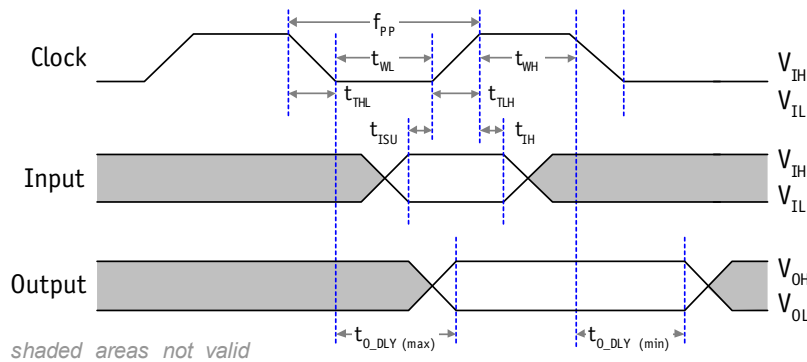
$f_{PP}$

Clock

$t_{WL}$

$t_{WH}$

$V_{IH}$

$V_{IL}$

$t_{THL}$

$t_{TLH}$

$t_{ISU}$

$t_{IH}$

Input

$V_{IH}$

$V_{IL}$

Output

$V_{OH}$

$V_{OL}$

$t_{O\_DLY}$ (max)

$t_{O\_DLY}$ (min)

shaded areas not valid